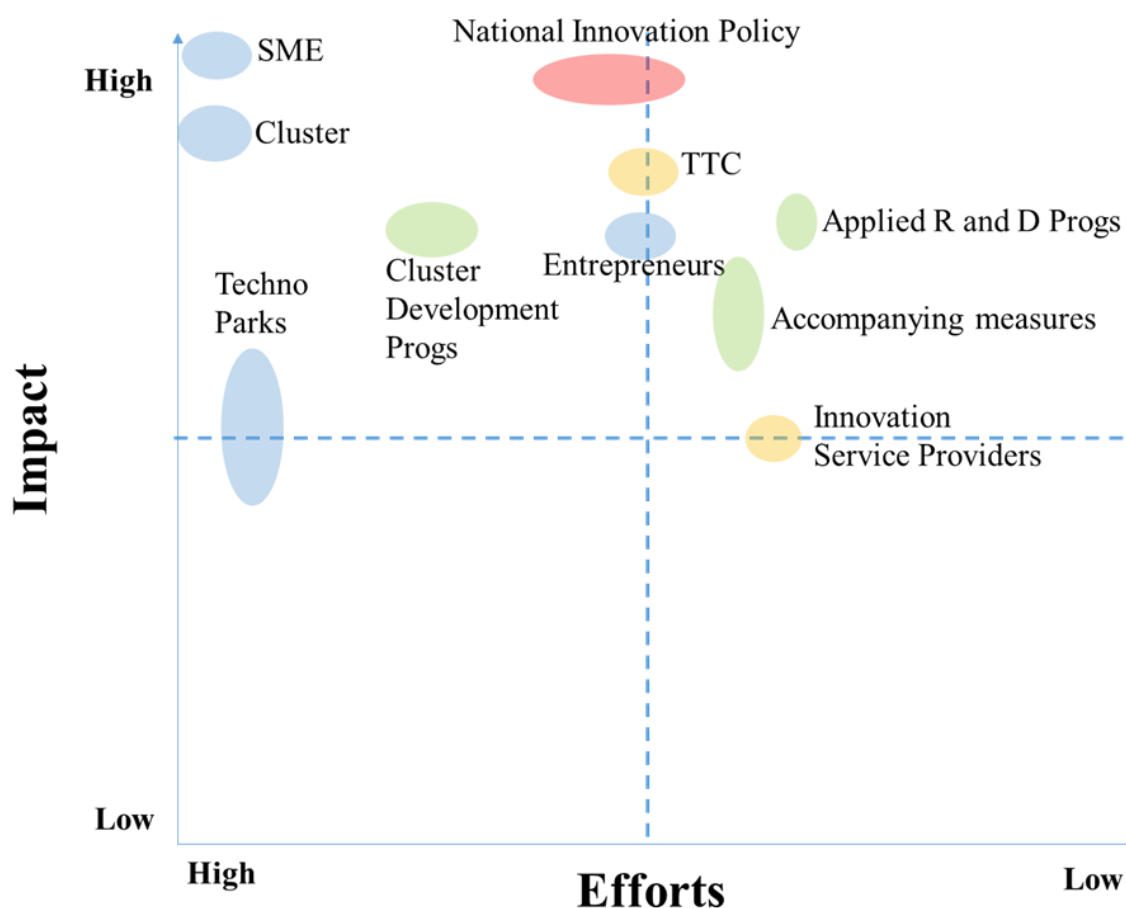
SME
National Innovation Policy
High
Cluster
TTC
Applied R and D Progs
Techno Parks
Cluster Development Progs
Entrepreneurs
Accompanying measures
Impact
Innovation Service Providers
Low
High
Efforts
Low